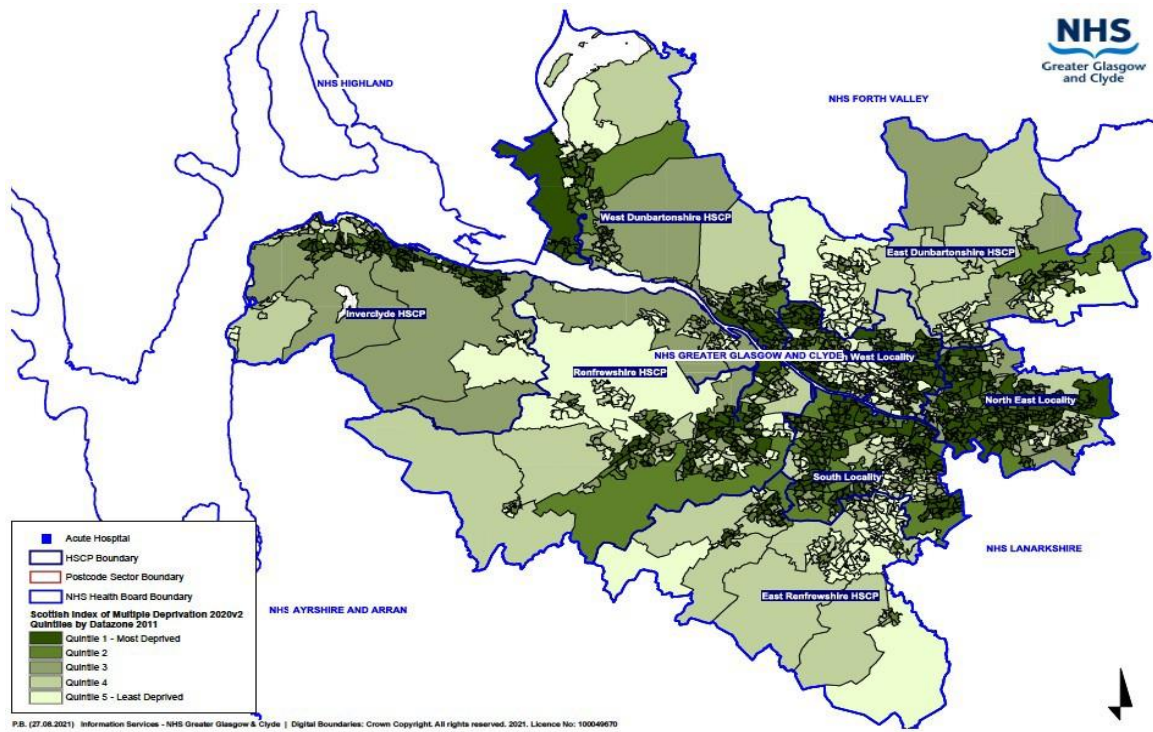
NHS
Greater Glasgow and Clyde

NHS HIGHLAND

NHS FORTH VALLEY

West Dunbartonshire HSCP

East Dunbartonshire HSCP

Inverclyde HSCP

NHS GREATER GLASGOW AND CLYDE

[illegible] West Locality

Renfrewshire HSCP

North East Locality

South Locality

NHS LANARKSHIRE

NHS AYRSHIRE AND ARRAN

East Renfrewshire HSCP

Acute Hospital
HSCP Boundary
Postcode Sector Boundary
NHS Health Board Boundary
Scottish Index of Multiple Deprivation 2020v2 Quintiles by Datazone 2011
Quintile 1 - Most Deprived
Quintile 2
Quintile 3
Quintile 4
Quintile 5 - Least Deprived

P.B. (27.08.2021) Information Services - NHS Greater Glasgow & Clyde | Digital Boundaries: Crown Copyright. All rights reserved. 2021. Licence No: 100049670